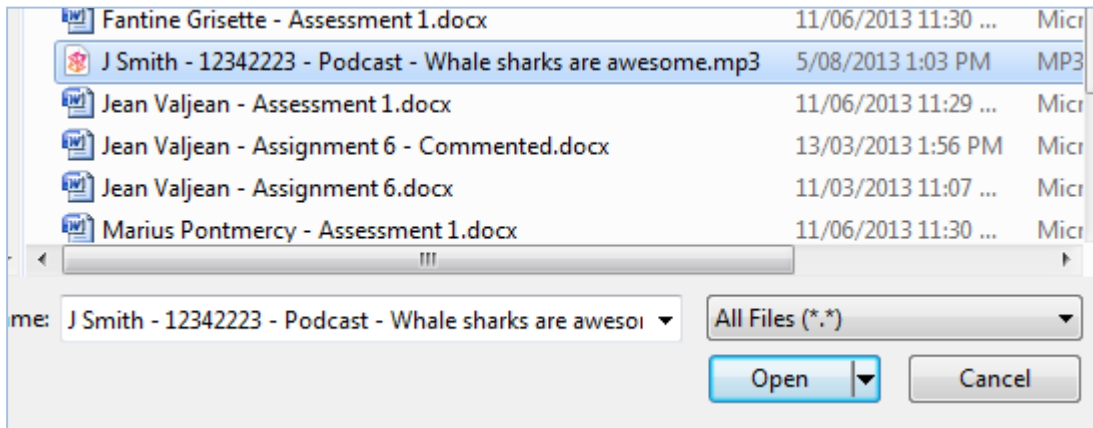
| | | |
|---|---|---|
| Fantine Grisette - Assessment 1.docx | 11/06/2013 11:30 ... | Micr |
| J Smith - 12342223 - Podcast - Whale sharks are awesome.mp3 | 5/08/2013 1:03 PM | MP3 |
| Jean Valjean - Assessment 1.docx | 11/06/2013 11:29 ... | Micr |
| Jean Valjean - Assignment 6 - Commented.docx | 13/03/2013 1:56 PM | Micr |
| Jean Valjean - Assignment 6.docx | 11/03/2013 11:07 ... | Micr |
| Marius Pontmercy - Assessment 1.docx | 11/06/2013 11:30 ... | Micr |

me: J Smith - 12342223 - Podcast - Whale sharks are awesoı

All Files (*.*)

Open

Cancel